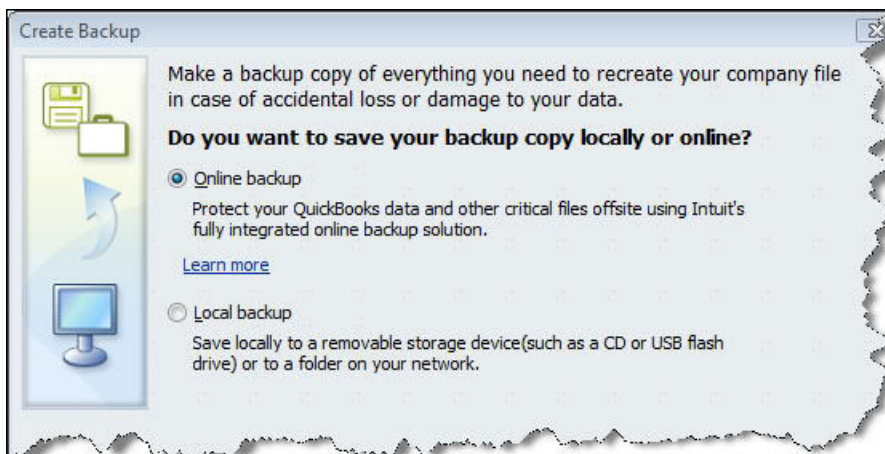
Create Backup

Make a backup copy of everything you need to recreate your company file in case of accidental loss or damage to your data.

**Do you want to save your backup copy locally or online?**

Online backup

Protect your QuickBooks data and other critical files offsite using Intuit's fully integrated online backup solution.

Learn more

Local backup

Save locally to a removable storage device(such as a CD or USB flash drive) or to a folder on your network.